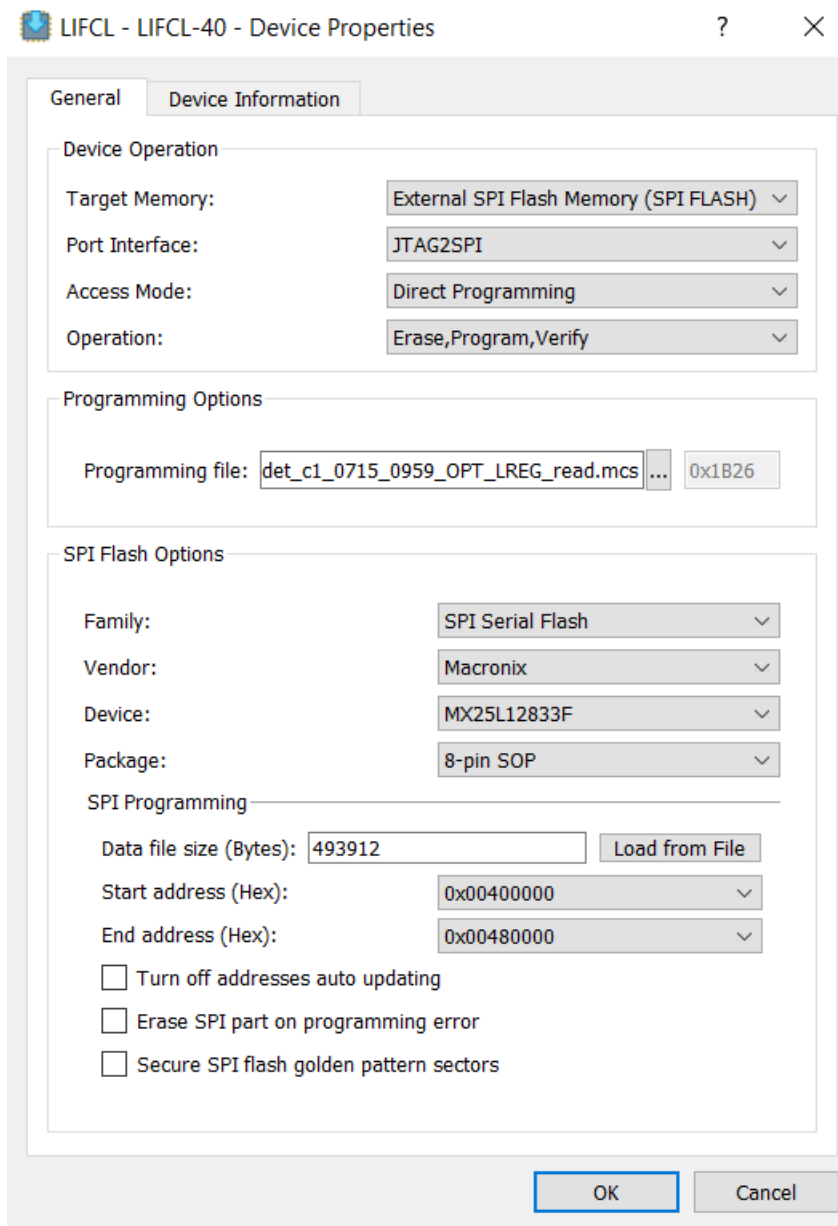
LIFCL - LIFCL-40 - Device Properties ? ×

General Device Information

Device Operation

Target Memory: External SPI Flash Memory (SPI FLASH)

Port Interface: JTAG2SPI

Access Mode: Direct Programming

Operation: Erase,Program,Verify

Programming Options

Programming file: det_c1_0715_0959_OPT_LREG_read.mcs ... 0x1B26

SPI Flash Options

Family: SPI Serial Flash

Vendor: Macronix

Device: MX25L12833F

Package: 8-pin SOP

SPI Programming

Data file size (Bytes): 493912 Load from File

Start address (Hex): 0x00400000

End address (Hex): 0x00480000

Turn off addresses auto updating

Erase SPI part on programming error

Secure SPI flash golden pattern sectors

OK Cancel